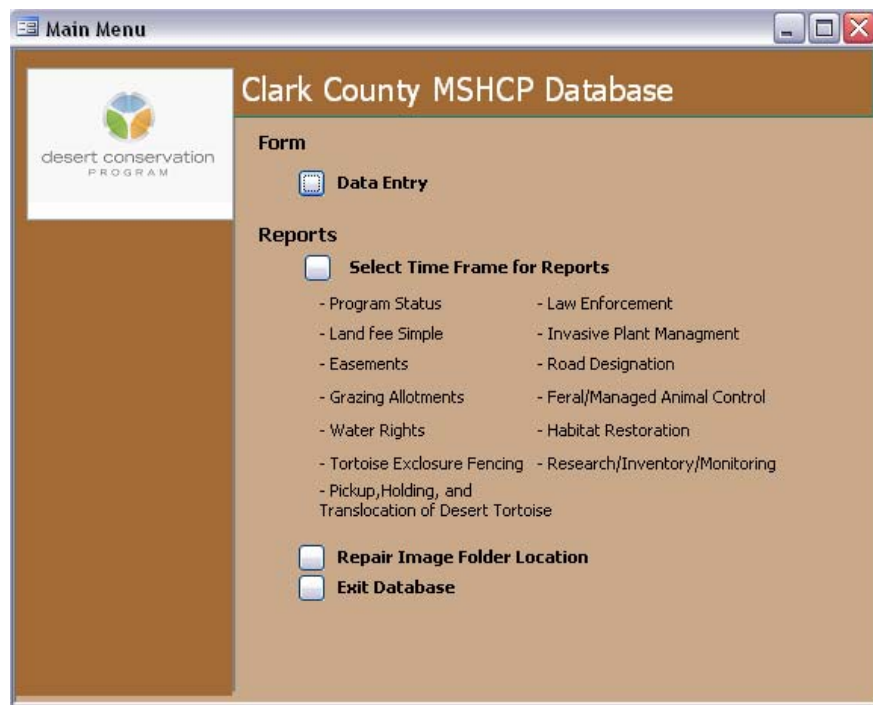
Main Menu

desert conservation
PROGRAM

Clark County MSHCP Database

Form

Data Entry

Reports

Select Time Frame for Reports

- Program Status
- Land fee Simple
- Easements
- Grazing Allotments
- Water Rights
- Tortoise Exclosure Fencing
- Pickup,Holding, and Translocation of Desert Tortoise

- Law Enforcement
- Invasive Plant Managment
- Road Designation
- Feral/Managed Animal Control
- Habitat Restoration
- Research/Inventory/Monitoring

Repair Image Folder Location
Exit Database